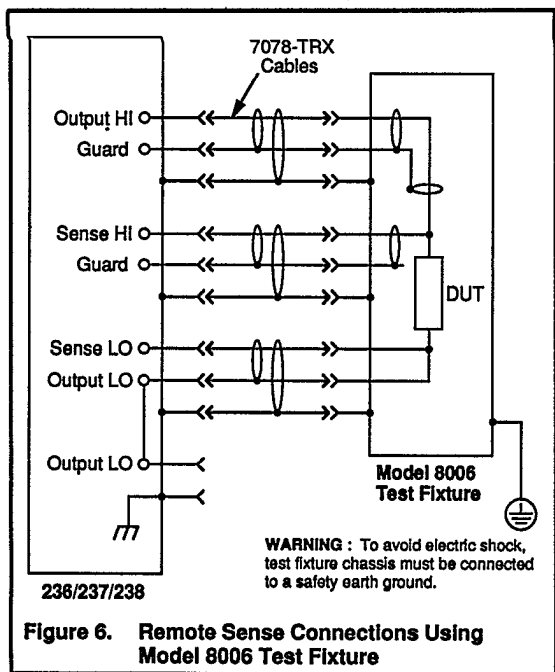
7078-TRX Cables

Output HI
Guard

Sense HI
Guard

DUT

Sense LO
Output LO

Output LO

Model 8006 Test Fixture

WARNING : To avoid electric shock, test fixture chassis must be connected to a safety earth ground.

236/237/238

Figure 6. Remote Sense Connections Using Model 8006 Test Fixture